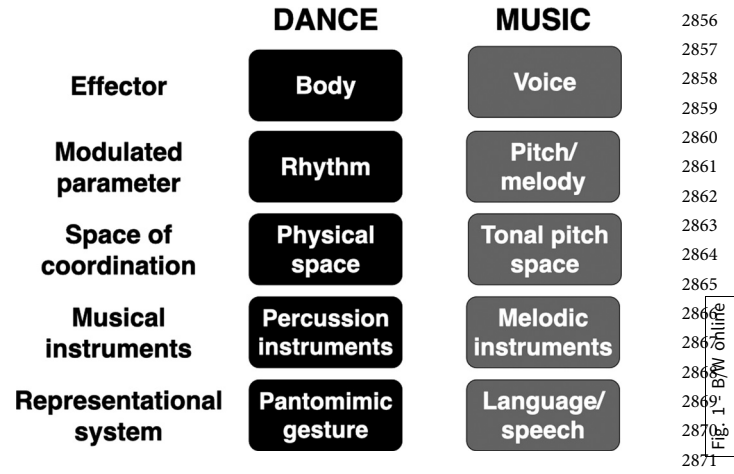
DANCE MUSIC

| | DANCE | MUSIC |
|---|---|---|
| Effector | Body | Voice |
| Modulated parameter | Rhythm | Pitch/ melody |
| Space of coordination | Physical space | Tonal pitch space |
| Musical instruments | Percussion instruments | Melodic instruments |
| Representational system | Pantomimic gesture | Language/ speech |

2856
2857
2858
2859
2860
2861
2862
2863
2864
2865
2866
2867
2868
2869
2870
2871

Fig. 1' B/W online